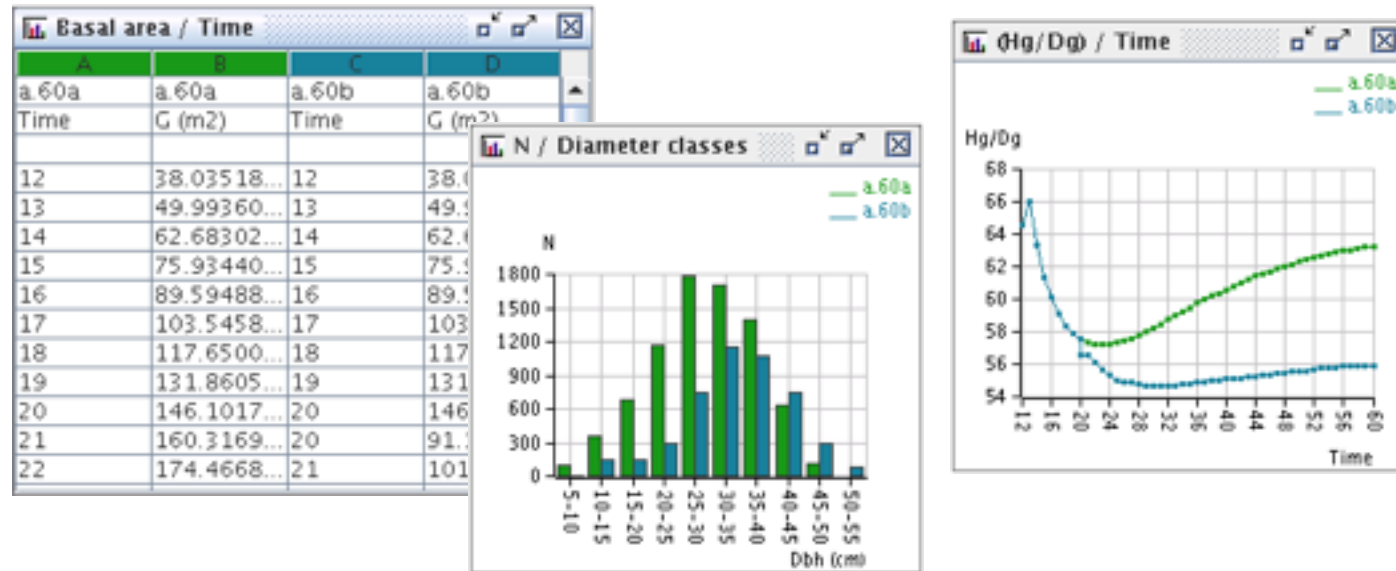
Basal area / Time

| A | B | C | D |
|---|---|---|---|
| a.60a | a.60a | a.60b | a.60b |
| Time | G (m2) | Time | G (m2) |
| | | | |
| 12 | 38.03518... | 12 | 38.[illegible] |
| 13 | 49.99360... | 13 | 49.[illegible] |
| 14 | 62.68302... | 14 | 62.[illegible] |
| 15 | 75.93440... | 15 | 75.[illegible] |
| 16 | 89.59488... | 16 | 89.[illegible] |
| 17 | 103.5458... | 17 | 103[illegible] |
| 18 | 117.6500... | 18 | 117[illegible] |
| 19 | 131.8605... | 19 | 131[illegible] |
| 20 | 146.1017... | 20 | 146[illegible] |
| 21 | 160.3169... | 20 | 91.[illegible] |
| 22 | 174.4668... | 21 | 101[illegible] |

N / Diameter classes

a.60a
a.60b

N

1800
1500
1200
900
600
300
0

5-10 10-15 15-20 20-25 25-30 30-35 35-40 40-45 45-50 50-55

Dbh (cm)

(Hg/Dg) / Time

a.60a
a.60b

Hg/Dg

68
66
64
62
60
58
56
54

12 16 20 24 28 32 36 40 44 48 52 56 60

Time